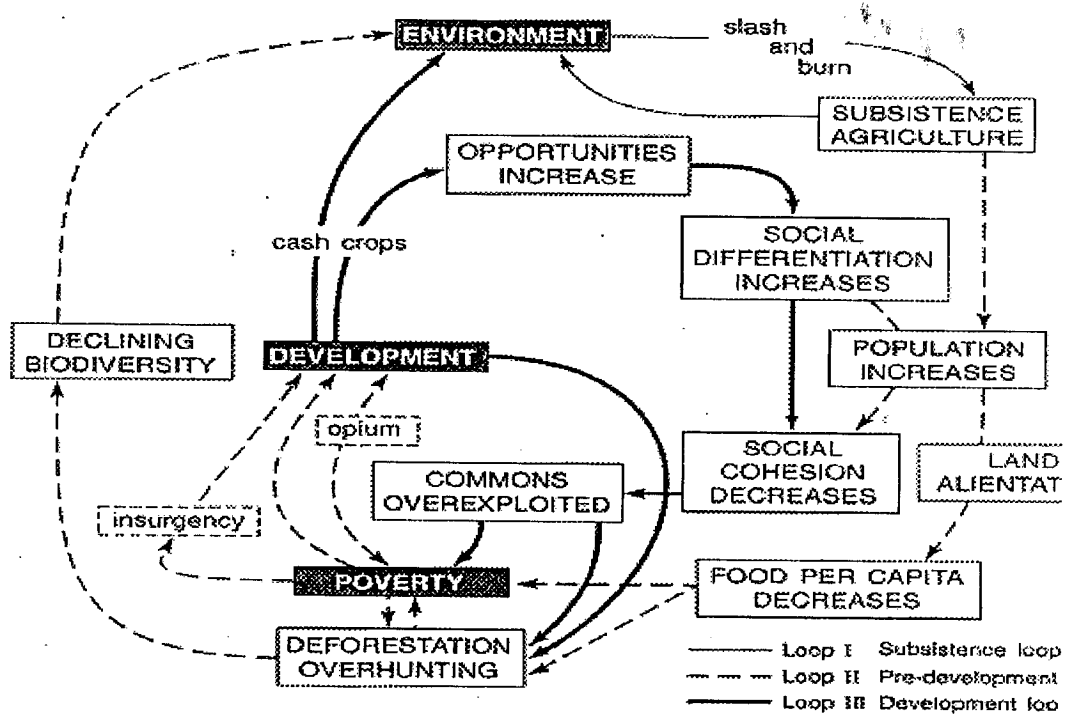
ENVIRONMENT

slash and burn

SUBSISTENCE AGRICULTURE

OPPORTUNITIES INCREASE

cash crops

SOCIAL DIFFERENTIATION INCREASES

DECLINING BIODIVERSITY

DEVELOPMENT

POPULATION INCREASES

opium

SOCIAL COHESION DECREASES

LAND ALIENATI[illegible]

COMMONS OVEREXPLOITED

insurgency

POVERTY

FOOD PER CAPITA DECREASES

DEFORESTATION OVERHUNTING

Loop I Subsistence loop

Loop II Pre-development

Loop III Development loo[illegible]